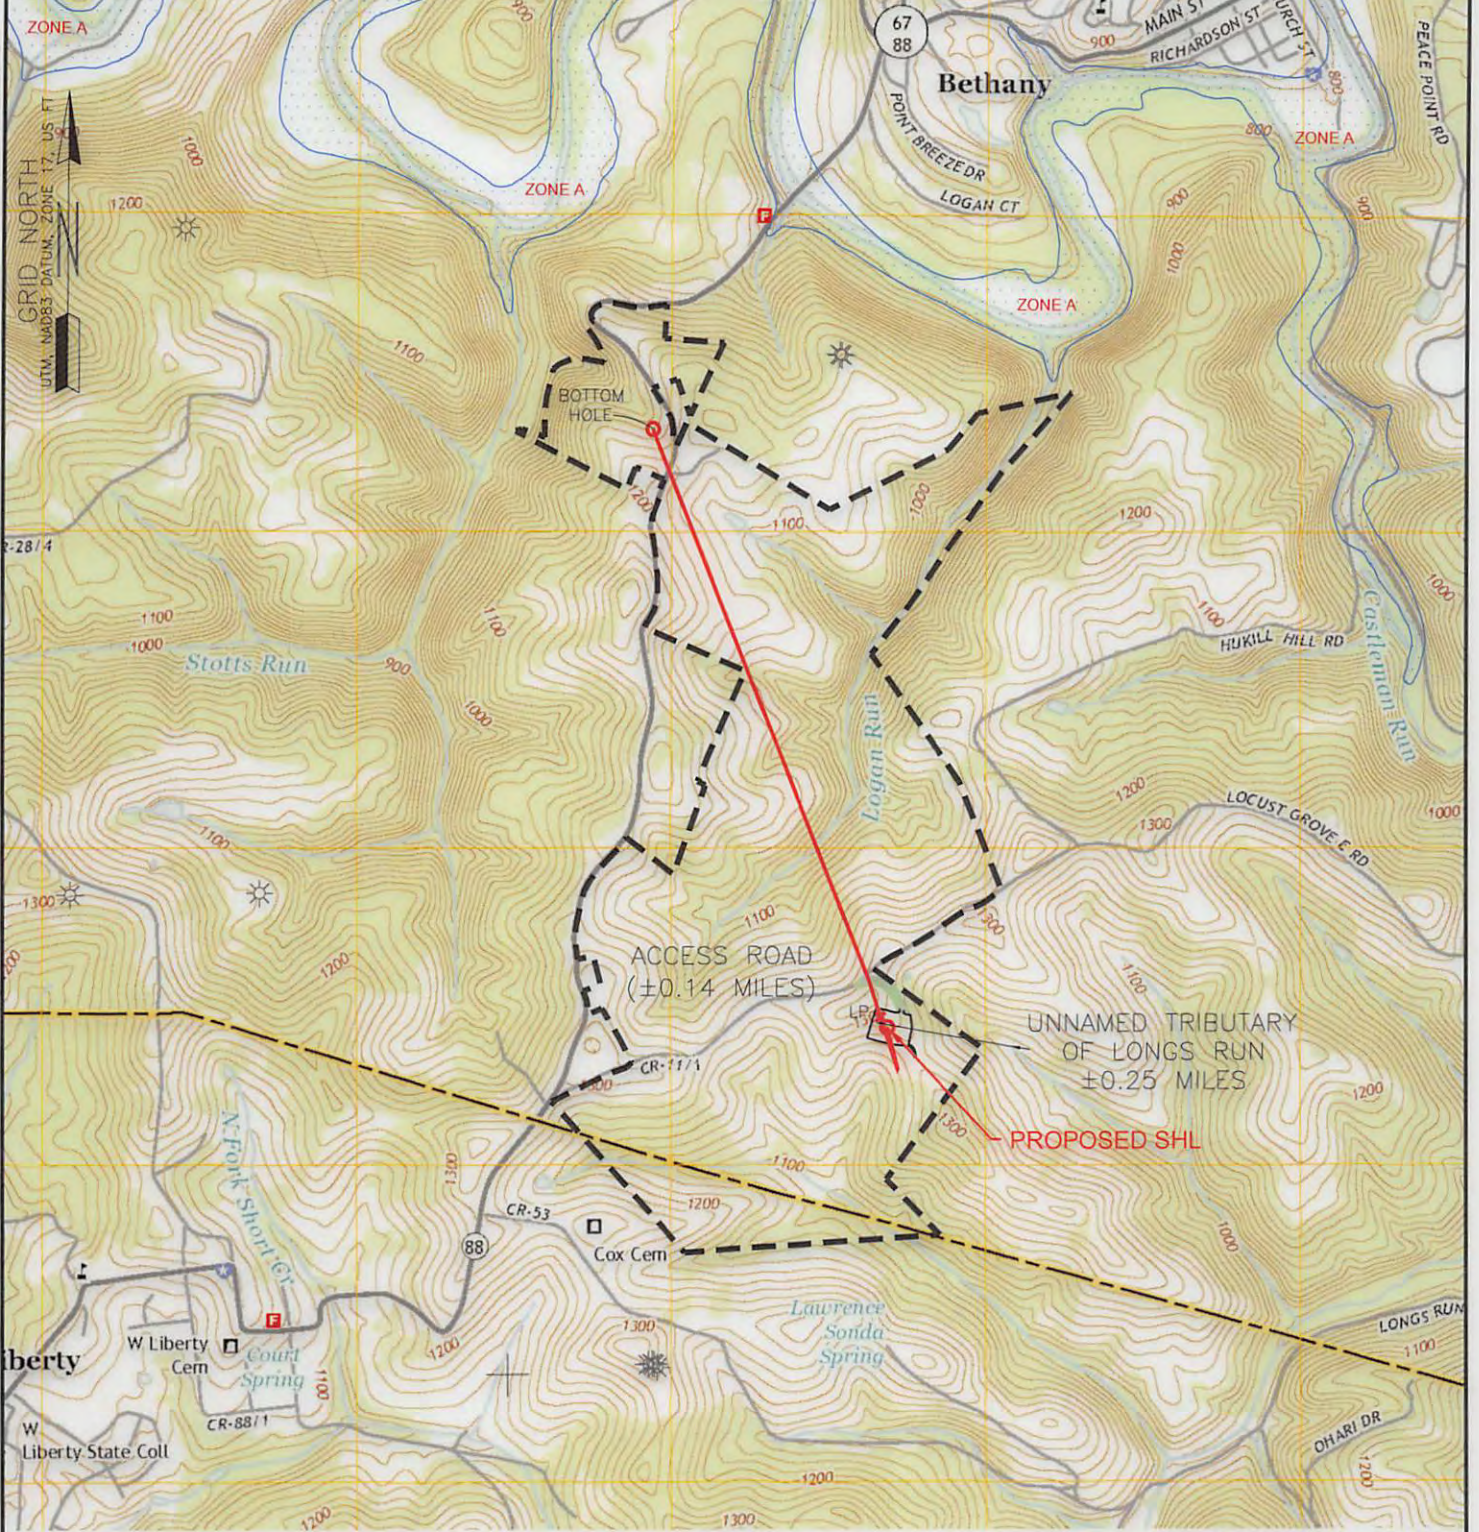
ZONE A
GRID NORTH
UTM, NAD83 DATUM, ZONE 17, US FT
1000
1200
ZONE A
67
88
Bethany
MAIN ST
RICHARDSON ST
CHURCH ST
900
800
PEACE POINT RD
ZONE A
POINT BREEZE DR
LOGAN CT
900
1000
ZONE A
1100
BOTTOM HOLE
1200
1100
1000
1200
CR-28/4
1100
1000
Stotts Run
900
1100
1000
1100
HUKILL HILL RD
Castleman Run
1000
Logan Run
1200
1300
LOCUST GROVE E RD
1000
1100
1300
1200
1100
1300
ACCESS ROAD
(±0.14 MILES)
1100
LP
UNNAMED TRIBUTARY
OF LONGS RUN
±0.25 MILES
CR-11/1
1300
1200
PROPOSED SHL
N Fork Short Cr
1100
1300
CR-53
1200
Cox Cem
88
1000
LONGS RUN
Lawrence
Sonda
Spring
1100
1300
W Liberty
Cem
Court
Spring
1100
1200
Liberty
CR-88/1
W
Liberty State Coll
OHARI DR
1200
1200
1300
1200